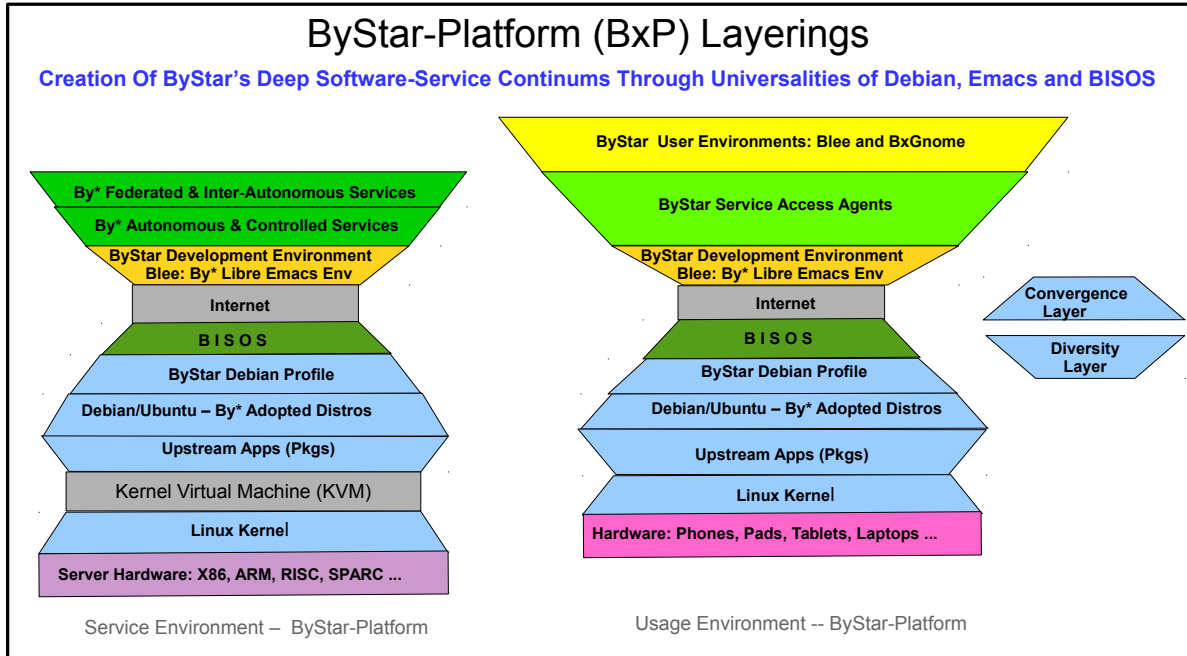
ByStar-Platform (BxP) Layerings

Creation Of ByStar's Deep Software-Service Continums Through Universalities of Debian, Emacs and BISOS

By* Federated & Inter-Autonomous Services
By* Autonomous & Controlled Services
ByStar Development Environment
Blee: By* Libre Emacs Env
Internet
B I S O S
ByStar Debian Profile
Debian/Ubuntu – By* Adopted Distros
Upstream Apps (Pkgs)
Kernel Virtual Machine (KVM)
Linux Kernel
Server Hardware: X86, ARM, RISC, SPARC ...

Service Environment – ByStar-Platform

ByStar User Environments: Blee and BxGnome
ByStar Service Access Agents
ByStar Development Environment
Blee: By* Libre Emacs Env
Internet
B I S O S
ByStar Debian Profile
Debian/Ubuntu – By* Adopted Distros
Upstream Apps (Pkgs)
Linux Kernel
Hardware: Phones, Pads, Tablets, Laptops ...

Usage Environment -- ByStar-Platform

Convergence Layer
Diversity Layer